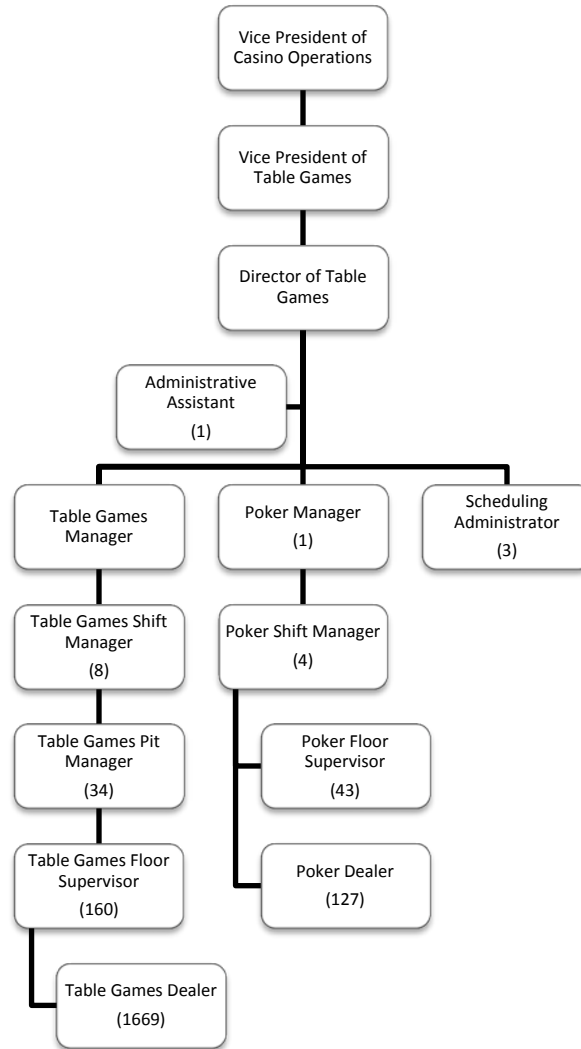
Vice President of Casino Operations

Vice President of Table Games

Director of Table Games

Administrative Assistant
(1)

Table Games Manager

Poker Manager
(1)

Scheduling Administrator
(3)

Table Games Shift Manager
(8)

Poker Shift Manager
(4)

Table Games Pit Manager
(34)

Poker Floor Supervisor
(43)

Table Games Floor Supervisor
(160)

Poker Dealer
(127)

Table Games Dealer
(1669)